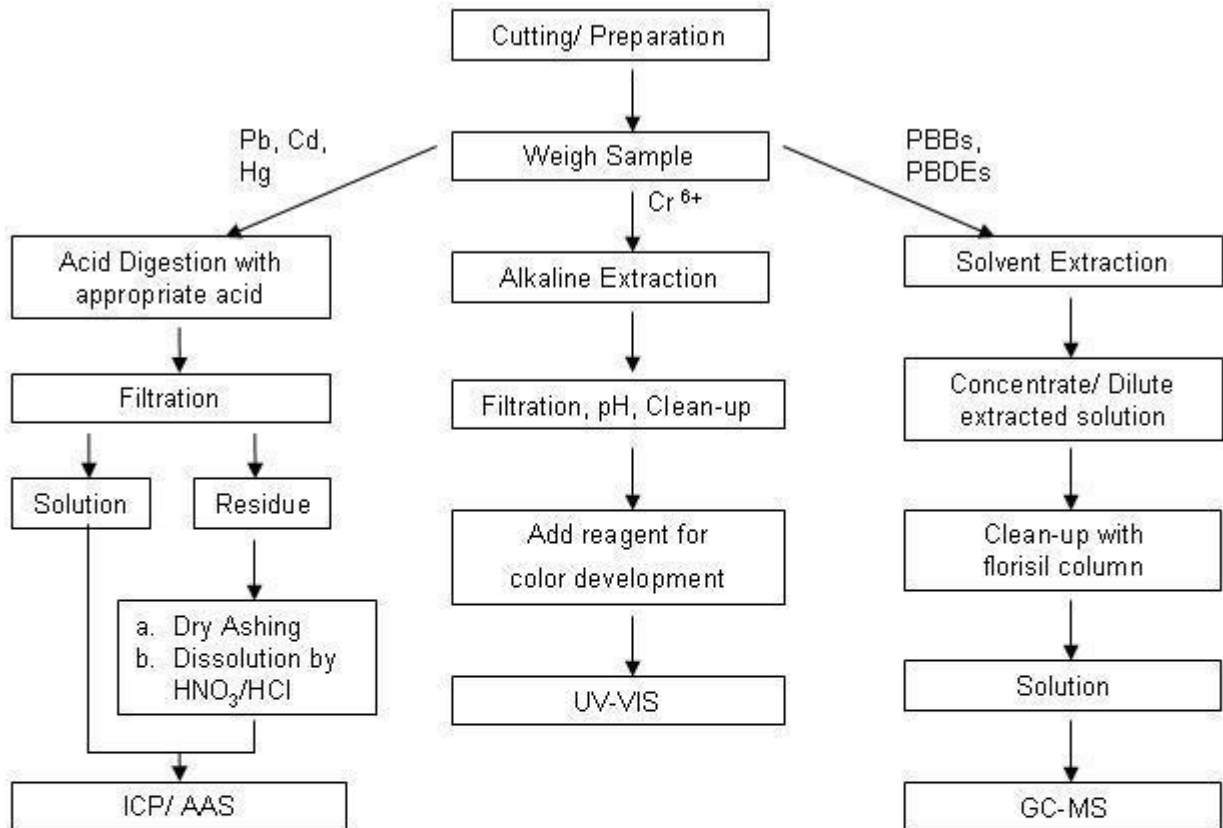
Cutting/ Preparation

Weigh Sample

Pb, Cd, Hg

Cr $^{6+}$

PBBs, PBDEs

Acid Digestion with appropriate acid

Filtration

Solution

Residue

a. Dry Ashing
b. Dissolution by $HNO_3$/HCl

ICP/ AAS

Alkaline Extraction

Filtration, pH, Clean-up

Add reagent for color development

UV-VIS

Solvent Extraction

Concentrate/ Dilute extracted solution

Clean-up with florisil column

Solution

GC-MS